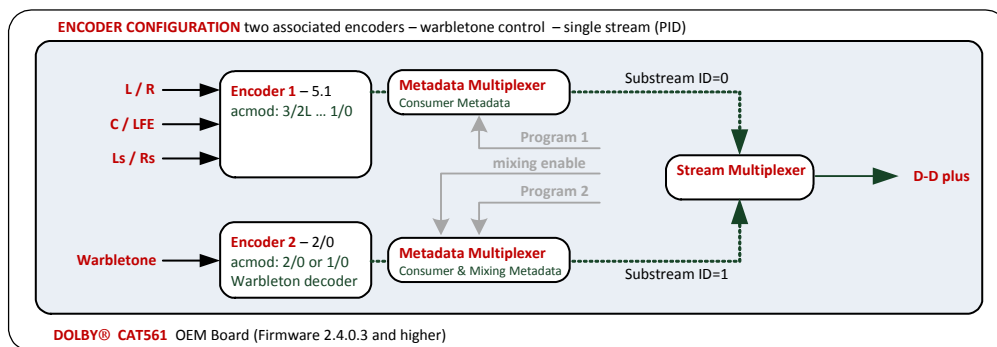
ENCODER CONFIGURATION two associated encoders – warbletone control – single stream (PID)

L / R

C / LFE

Ls / Rs

Encoder 1 – 5.1
acmod: 3/2L … 1/0

Metadata Multiplexer
Consumer Metadata

Substream ID=0

Program 1

mixing enable

Program 2

Stream Multiplexer

D-D plus

Warbletone

Encoder 2 – 2/0
acmod: 2/0 or 1/0
Warbleton decoder

Metadata Multiplexer
Consumer & Mixing Metadata

Substream ID=1

DOLBY® CAT561 OEM Board (Firmware 2.4.0.3 and higher)